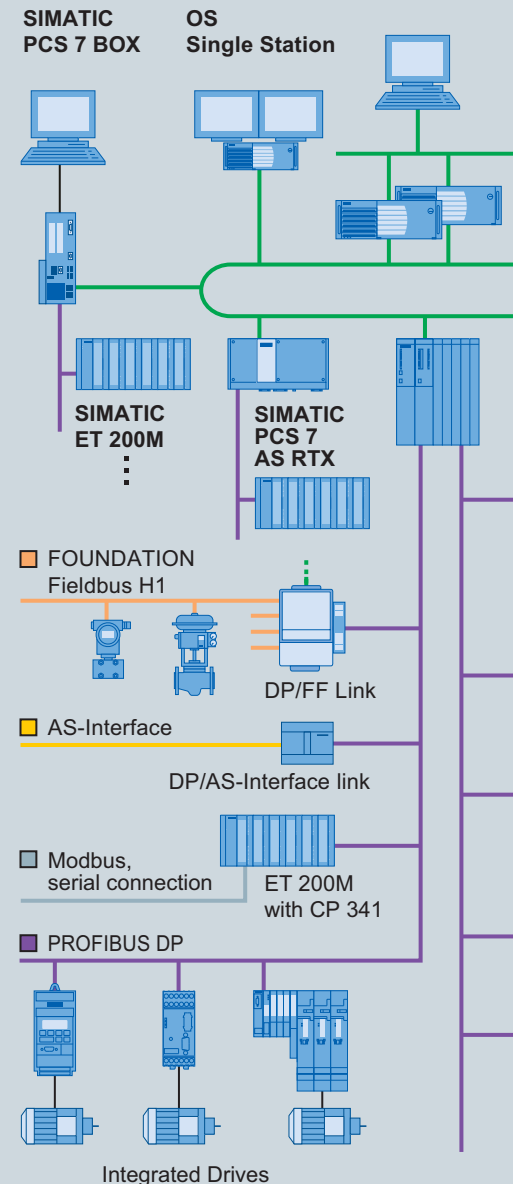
SIMATIC PCS 7 BOX

OS Single Station

SIMATIC ET 200M

SIMATIC PCS 7 AS RTX

FOUNDATION Fieldbus H1

DP/FF Link

AS-Interface

DP/AS-Interface link

Modbus, serial connection

ET 200M with CP 341

PROFIBUS DP

Integrated Drives